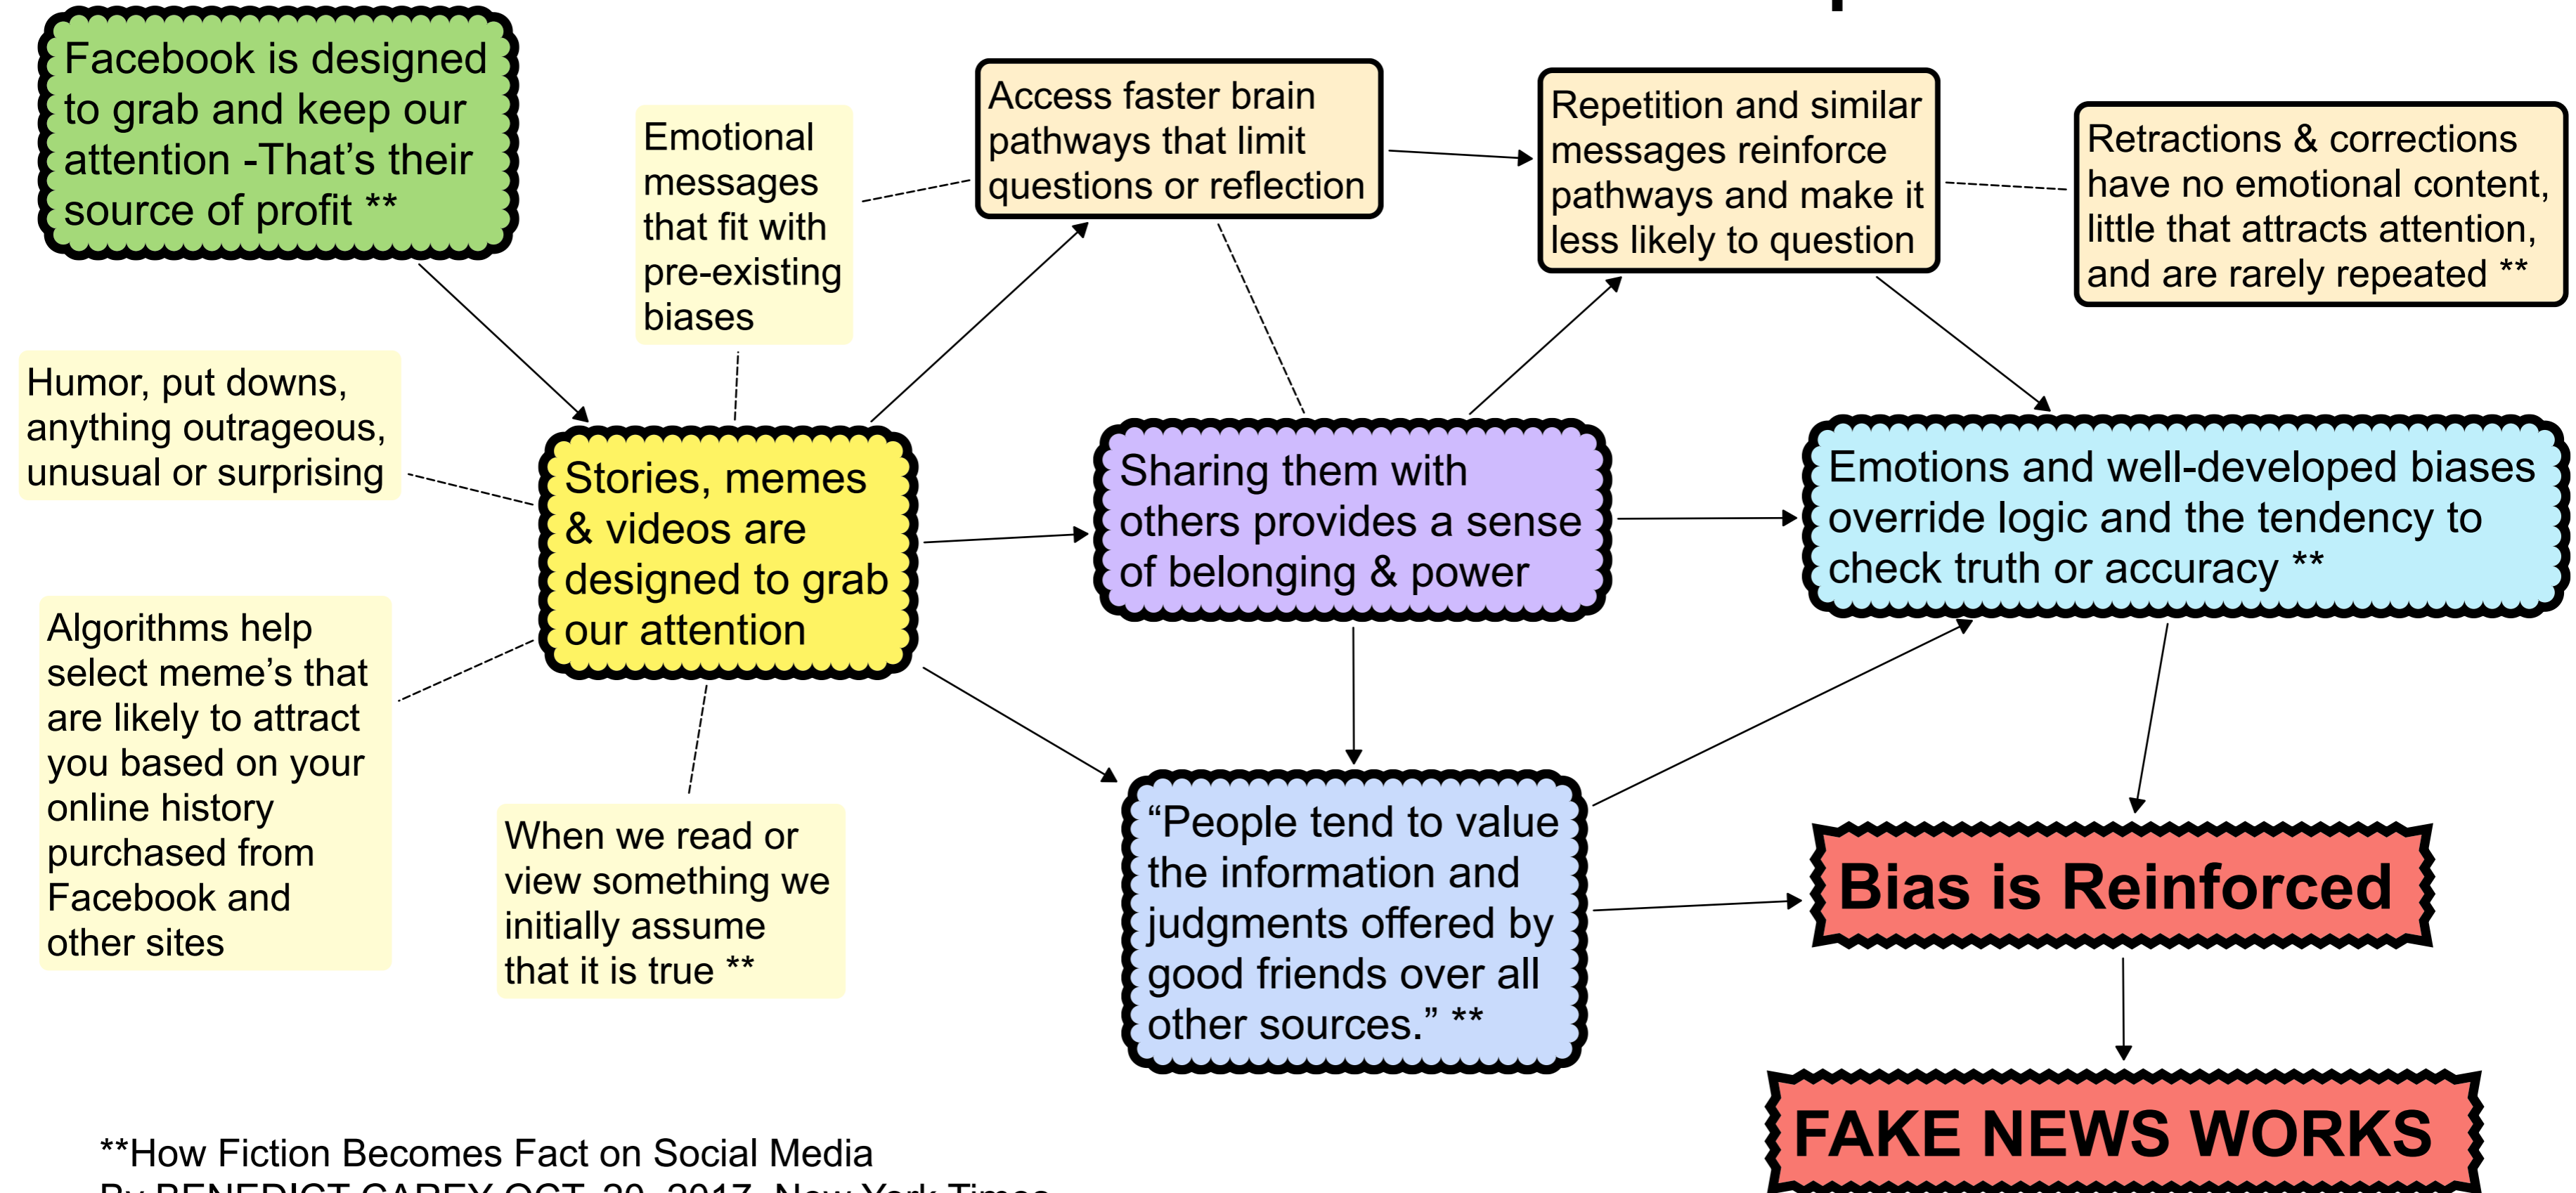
Facebook is designed to grab and keep our attention -That's their source of profit **

Emotional messages that fit with pre-existing biases

Access faster brain pathways that limit questions or reflection

Repetition and similar messages reinforce pathways and make it less likely to question

Retractions & corrections have no emotional content, little that attracts attention, and are rarely repeated **

Humor, put downs, anything outrageous, unusual or surprising

Stories, memes & videos are designed to grab our attention

Sharing them with others provides a sense of belonging & power

Emotions and well-developed biases override logic and the tendency to check truth or accuracy **

Algorithms help select meme's that are likely to attract you based on your online history purchased from Facebook and other sites

When we read or view something we initially assume that it is true **

"People tend to value the information and judgments offered by good friends over all other sources." **

Bias is Reinforced

FAKE NEWS WORKS

**How Fiction Becomes Fact on Social Media
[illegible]